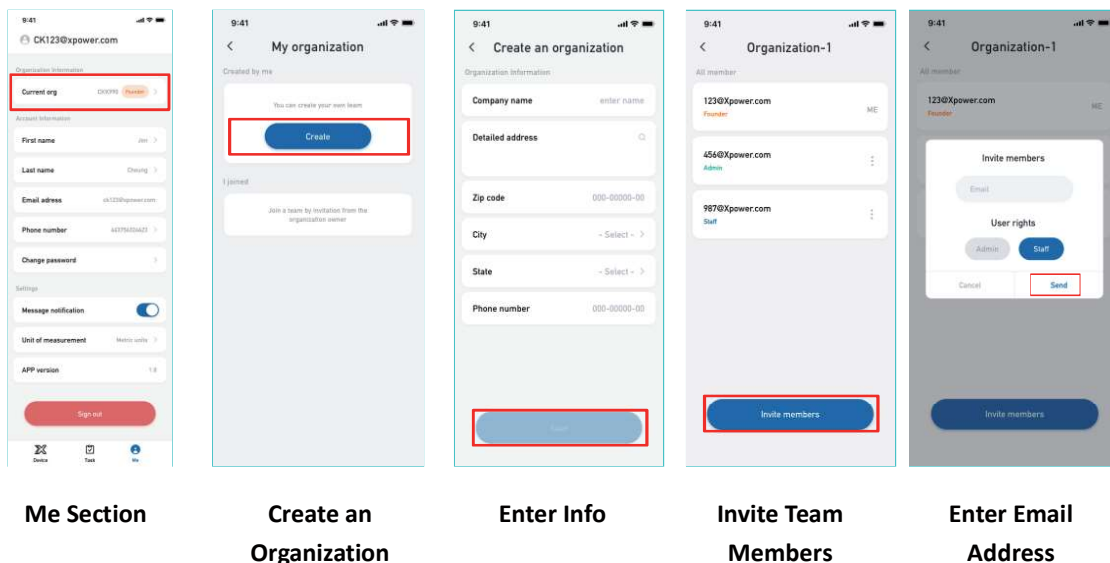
9:41

CK123@xpower.com

Organization Information

Current org CKXPRE Founder

Account Information

First name Jon

Last name Cheung

Email adress ck123@xpower.com

Phone number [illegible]

Change password

Settings

Message notification

Unit of measurement Metric units

APP version 1.0

Sign out

Device Task Me

9:41

My organization

Created by me

You can create your own team

Create

I joined

Join a team by invitation from the organization owner

9:41

Create an organization

Organization Information

Company name enter name

Detailed address

Zip code 000-00000-00

City - Select -

State - Select -

Phone number 000-00000-00

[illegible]

9:41

Organization-1

All member

123@Xpower.com ME
Founder

456@Xpower.com
Admin

987@Xpower.com
Staff

Invite members

9:41

Organization-1

All member

123@Xpower.com ME
Founder

Invite members

Email

User rights

Admin Staff

Cancel Send

Invite members

Me Section

Create an Organization

Enter Info

Invite Team Members

Enter Email Address